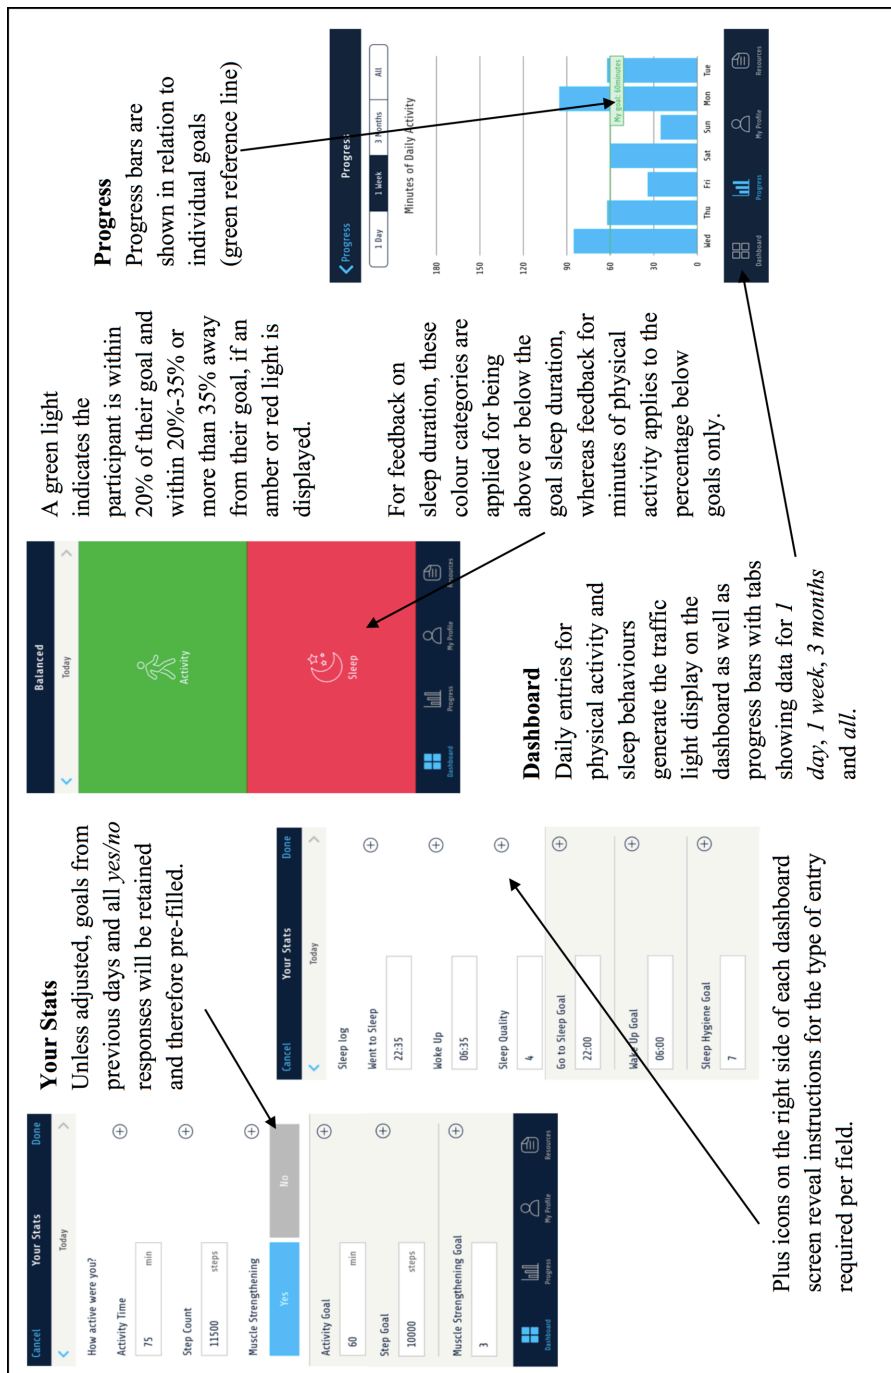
Cancel
Your Stats
Done
Today
How active were you?
Activity Time
75
min
Step Count
11500
steps
Muscle Strengthening
Yes
No
Activity Goal
60
min
Step Goal
10000
steps
Muscle Strengthening Goal
3
Dashboard
Progress
My Profile
Resources

**Your Stats**
Unless adjusted, goals from previous days and all *yes/no* responses will be retained and therefore pre-filled.

Cancel
Your Stats
Done
Today
Sleep log
Went to Sleep
22:35
Woke Up
06:35
Sleep Quality
4
Go to Sleep Goal
22:00
Wake Up Goal
06:00
Sleep Hygiene Goal
7

Plus icons on the right side of each dashboard screen reveal instructions for the type of entry required per field.

Balanced
Today
Activity
Sleep
Dashboard
Progress
My Profile
Resources

**Dashboard**
Daily entries for physical activity and sleep behaviours generate the traffic light display on the dashboard as well as progress bars with tabs showing data for *1 day*, *1 week*, *3 months* and *all*.

A green light indicates the participant is within 20% of their goal and within 20%-35% or more than 35% away from their goal, if an amber or red light is displayed.

For feedback on sleep duration, these colour categories are applied for being above or below the goal sleep duration, whereas feedback for minutes of physical activity applies to the percentage below goals only.

**Progress**
Progress bars are shown in relation to individual goals (green reference line)

Progress
Progress:
1 Day
1 Week
3 Months
All
Minutes of Daily Activity
180
150
120
90
60
30
0
My goal: 60minutes
Wed
Thu
Fri
Sat
Sun
Mon
Tue
Dashboard
Progress
My Profile
Resources